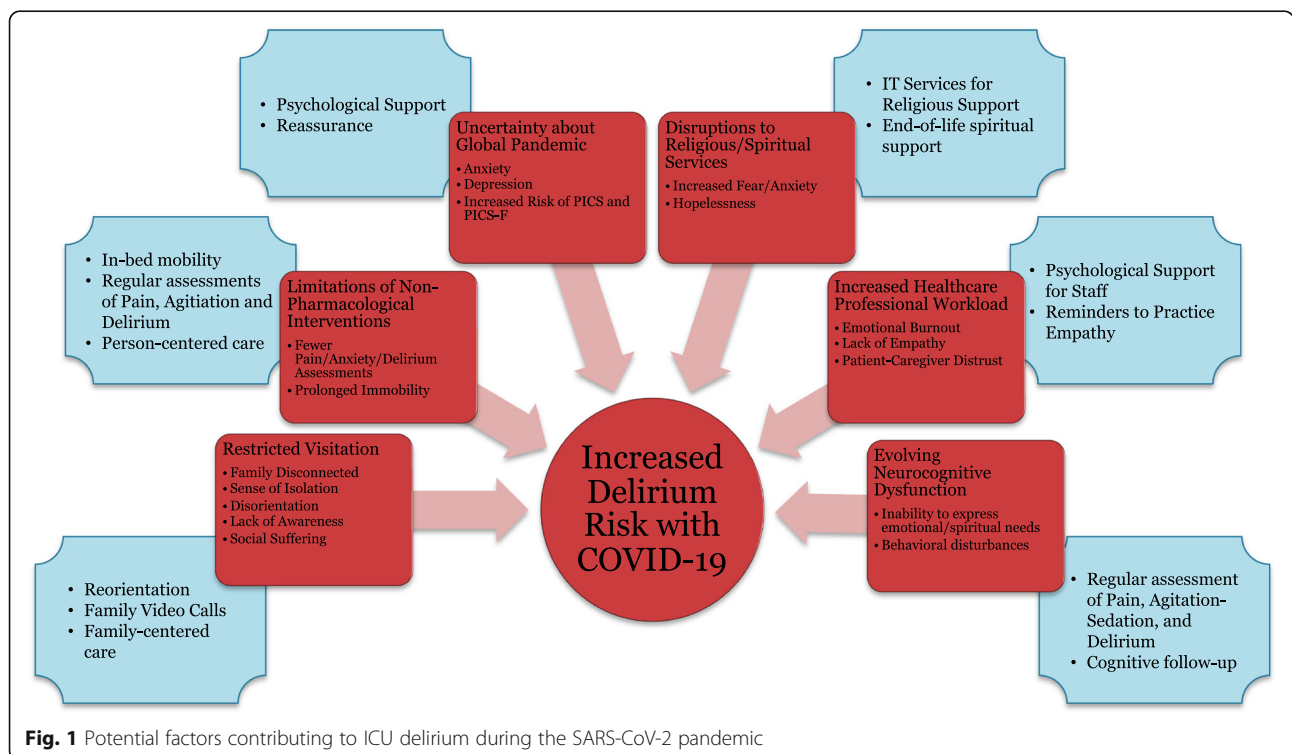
- Psychological Support
- Reassurance

Uncertainty about Global Pandemic
- Anxiety
- Depression
- Increased Risk of PICS and PICS-F

Disruptions to Religious/Spiritual Services
- Increased Fear/Anxiety
- Hopelessness

- IT Services for Religious Support
- End-of-life spiritual support

- In-bed mobility
- Regular assessments of Pain, Agitation and Delirium
- Person-centered care

Limitations of Non-Pharmacological Interventions
- Fewer Pain/Anxiety/Delirium Assessments
- Prolonged Immobility

Increased Healthcare Professional Workload
- Emotional Burnout
- Lack of Empathy
- Patient-Caregiver Distrust

- Psychological Support for Staff
- Reminders to Practice Empathy

Restricted Visitation
- Family Disconnected
- Sense of Isolation
- Disorientation
- Lack of Awareness
- Social Suffering

Increased Delirium Risk with COVID-19

Evolving Neurocognitive Dysfunction
- Inability to express emotional/spiritual needs
- Behavioral disturbances

- Reorientation
- Family Video Calls
- Family-centered care

- Regular assessment of Pain, Agitation-Sedation, and Delirium
- Cognitive follow-up

**Fig. 1** Potential factors contributing to ICU delirium during the SARS-CoV-2 pandemic